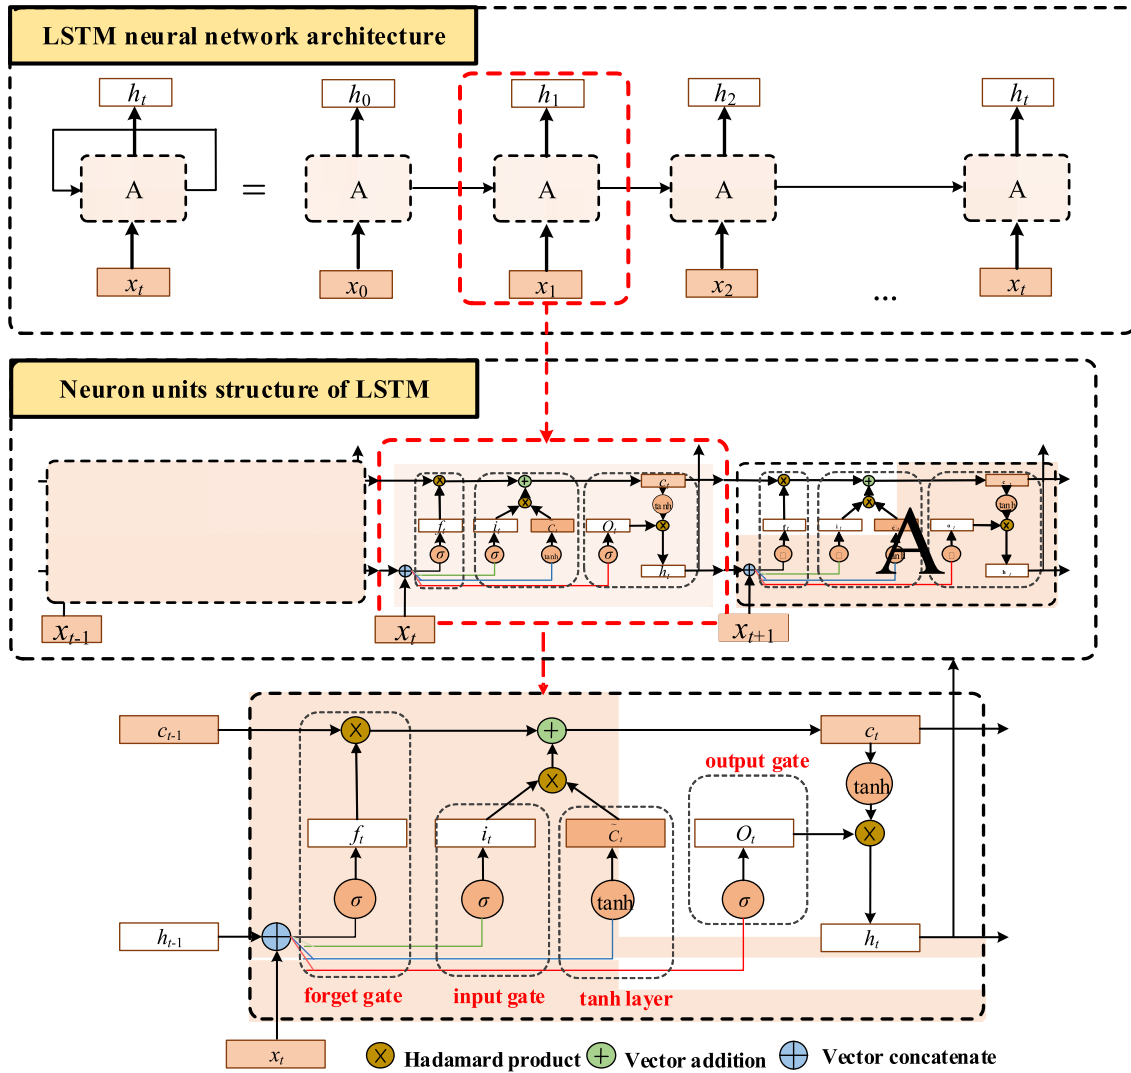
LSTM neural network architecture

$h_t$ $h_0$ $h_1$ $h_2$ $h_t$

A = A A A A

$x_t$ $x_0$ $x_1$ $x_2$ ... $x_t$

Neuron units structure of LSTM

$f_t$ $i_t$ $\tilde{C}_t$ $O_t$ $C_t$ tanh $h_t$ $\sigma$ $\sigma$ tanh $\sigma$

A

$x_{t-1}$ $x_t$ $x_{t+1}$

$c_{t-1}$ $c_t$

output gate

tanh

$f_t$ $i_t$ $\tilde{C}_t$ $O_t$

$\sigma$ $\sigma$ tanh $\sigma$

$h_{t-1}$ $h_t$

forget gate input gate tanh layer

$x_t$

Hadamard product Vector addition Vector concatenate